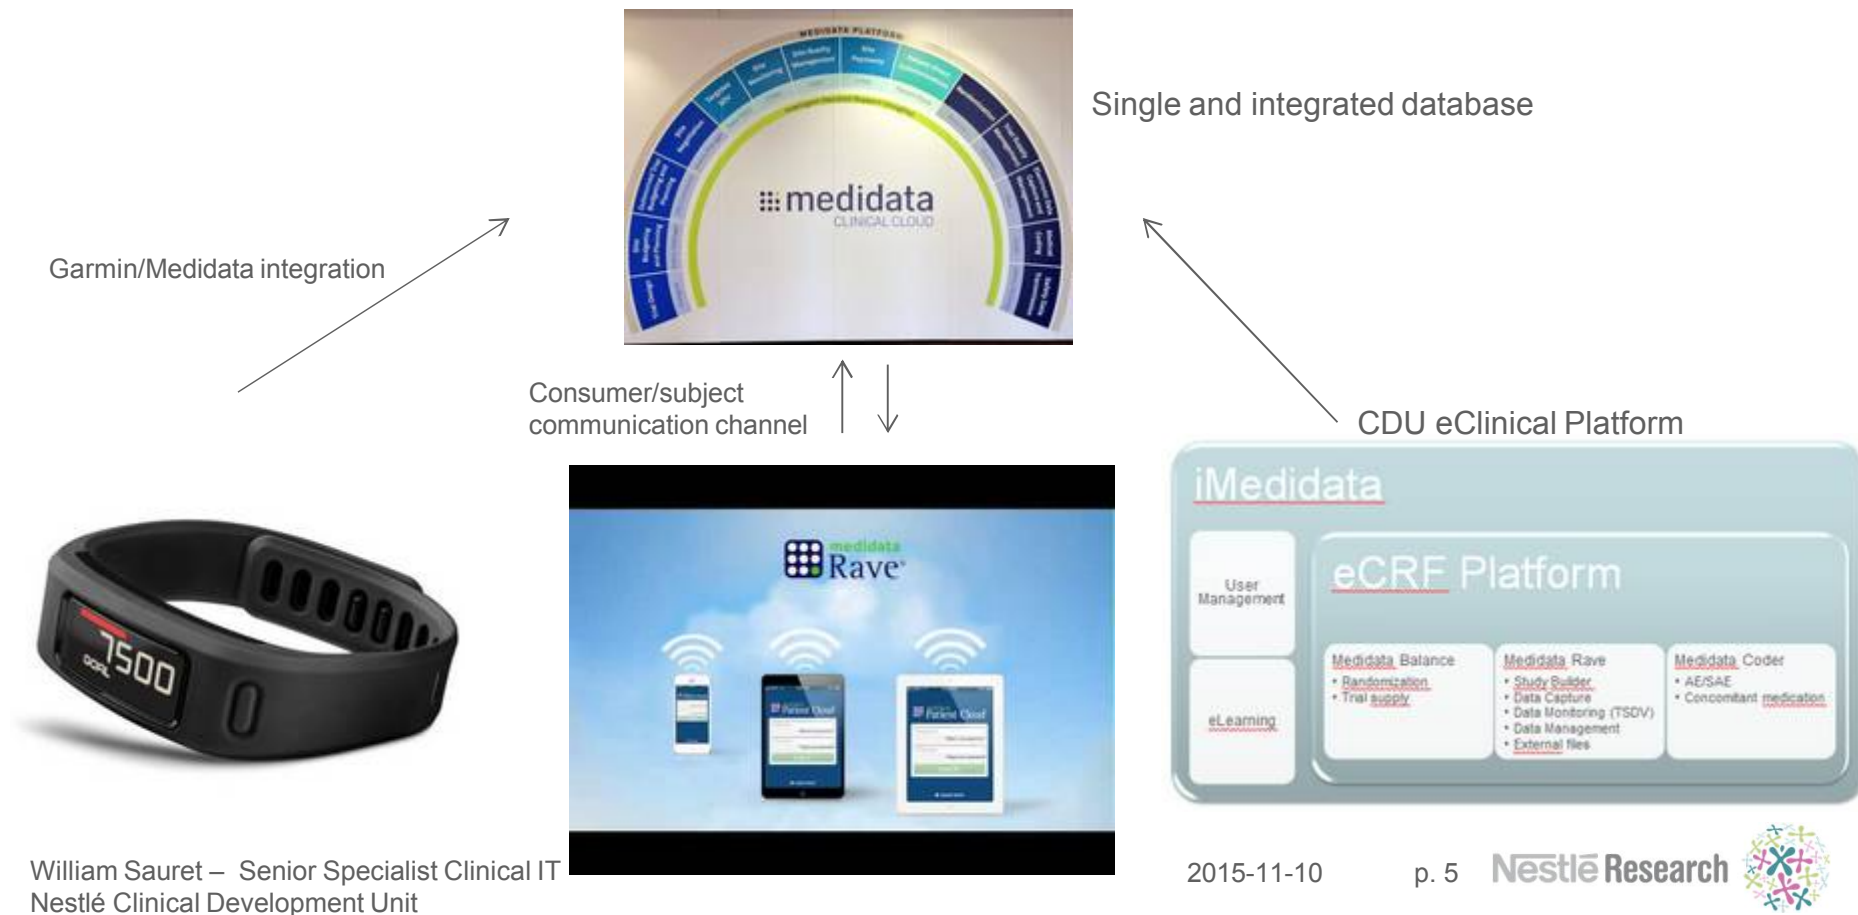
MEDIDATA PLATFORM

medidata
CLINICAL CLOUD

Single and integrated database

Garmin/Medidata integration

Consumer/subject communication channel

CDU eClinical Platform

7500

medidata Rave

Patient Cloud

Patient Cloud

iMedidata

User Management

eLearning

eCRF Platform

Medidata Balance
• Randomization
• Trial supply

Medidata Rave
• Study Builder
• Data Capture
• Data Monitoring (TSDV)
• Data Management
• External files

Medidata Coder
• AE/SAE
• Concomitant medication

William Sauret – Senior Specialist Clinical IT
Nestlé Clinical Development Unit

2015-11-10

p. 5

Nestlé Research